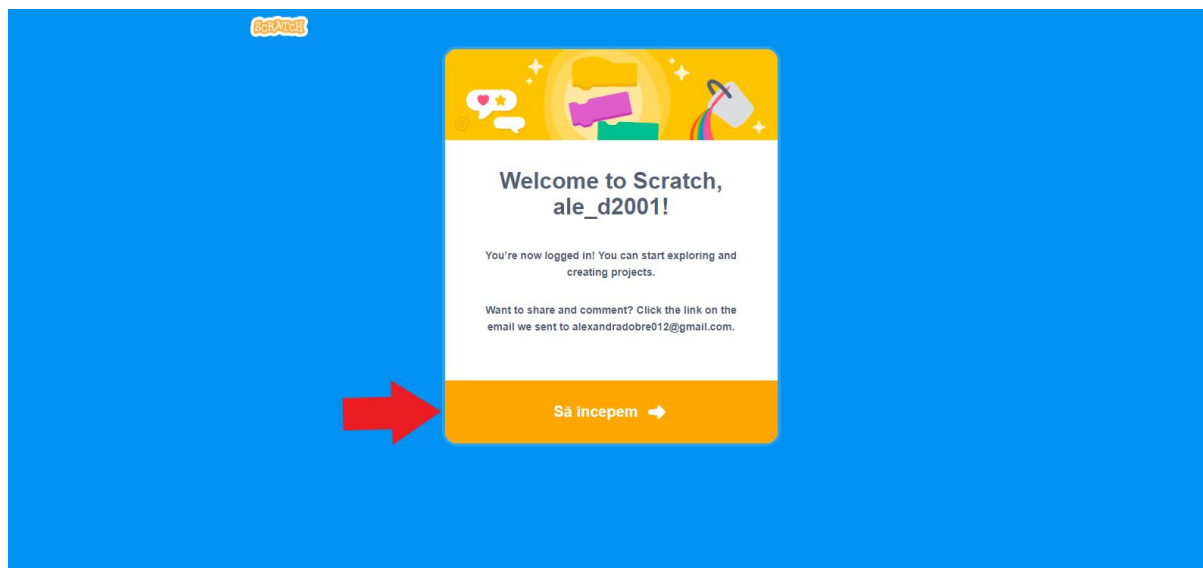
SCRATCH

Welcome to Scratch, ale_d2001!

You're now logged in! You can start exploring and creating projects.

Want to share and comment? Click the link on the email we sent to alexandradobre012@gmail.com.

Să începem